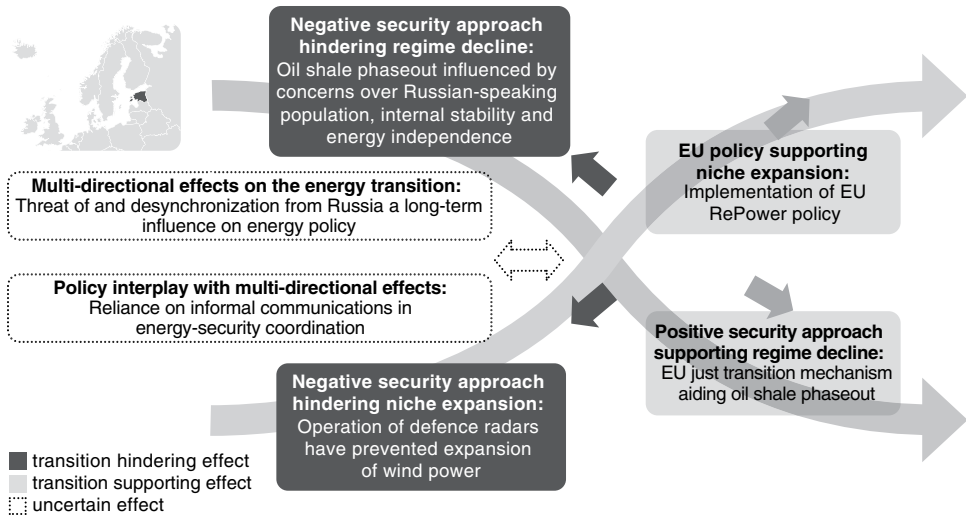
**Negative security approach hindering regime decline:**
Oil shale phaseout influenced by concerns over Russian-speaking population, internal stability and energy independence

**EU policy supporting niche expansion:**
Implementation of EU RePower policy

**Multi-directional effects on the energy transition:**
Threat of and desynchronization from Russia a long-term influence on energy policy

**Policy interplay with multi-directional effects:**
Reliance on informal communications in energy-security coordination

**Positive security approach supporting regime decline:**
EU just transition mechanism aiding oil shale phaseout

**Negative security approach hindering niche expansion:**
Operation of defence radars have prevented expansion of wind power

transition hindering effect
transition supporting effect
uncertain effect